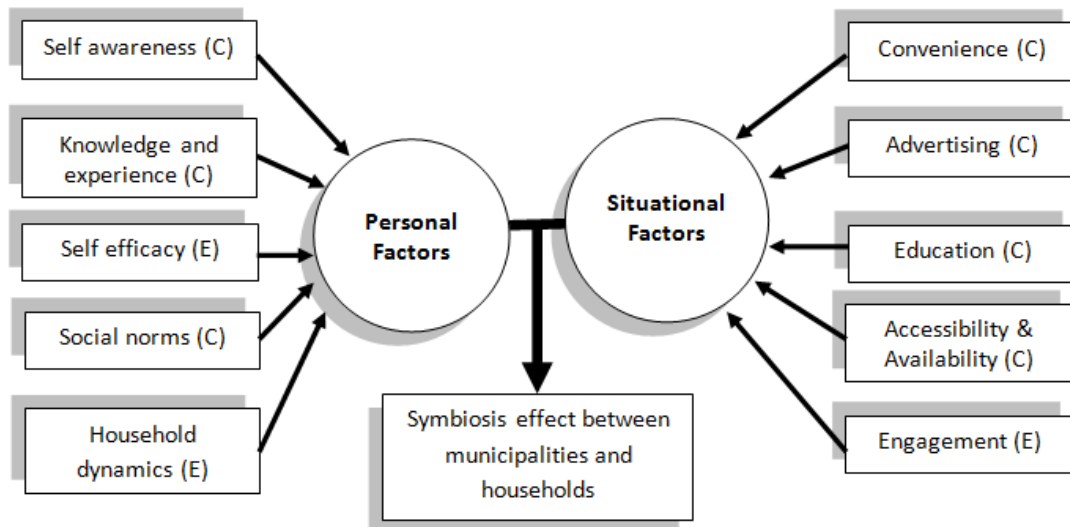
Self awareness (C)

Knowledge and experience (C)

Self efficacy (E)

Social norms (C)

Household dynamics (E)

Personal Factors

Situational Factors

Convenience (C)

Advertising (C)

Education (C)

Accessibility & Availability (C)

Engagement (E)

Symbiosis effect between municipalities and households